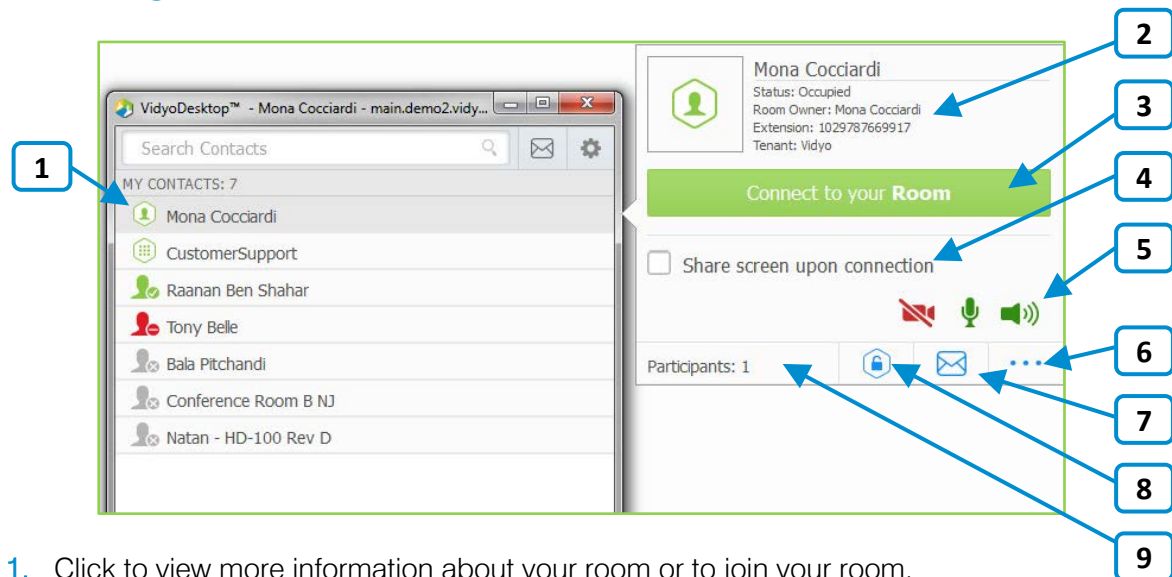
VidyoDesktop™ - Mona Cocciardi - main.demo2.vidy...

Search Contacts

MY CONTACTS: 7

Mona Cocciardi

CustomerSupport

Raanan Ben Shahar

Tony Belle

Bala Pitchandi

Conference Room B NJ

Natan - HD-100 Rev D

Mona Cocciardi

Status: Occupied

Room Owner: Mona Cocciardi

Extension: 1029787669917

Tenant: Vidyo

Connect to your **Room**

Share screen upon connection

Participants: 1

1

2

3

4

5

6

7

8

9

1. Click to view more information about your room or to join your room.